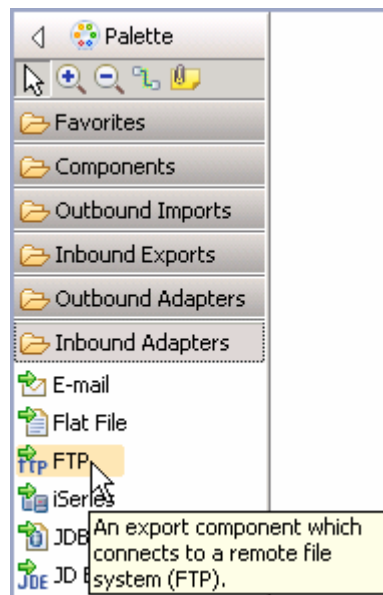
Palette
Favorites
Components
Outbound Imports
Inbound Exports
Outbound Adapters
Inbound Adapters
E-mail
Flat File
FTP
iSeries
JDB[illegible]
JD E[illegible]
An export component which connects to a remote file system (FTP).